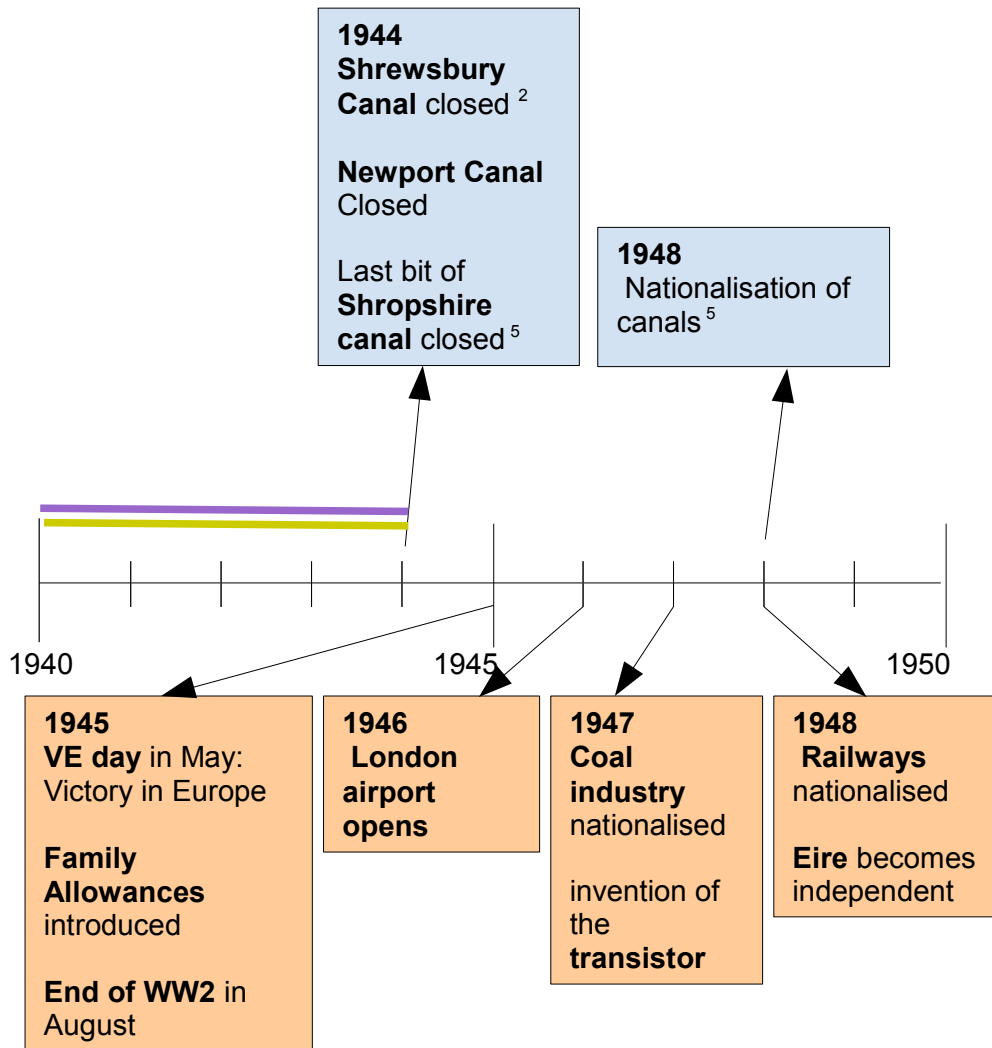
1944
Shrewsbury Canal closed $^{2}$

Newport Canal Closed

Last bit of Shropshire canal closed $^{5}$

1948
Nationalisation of canals $^{5}$

1940

1945

1950

1945
VE day in May: Victory in Europe

Family Allowances introduced

End of WW2 in August

1946
London airport opens

1947
Coal industry nationalised

invention of the transistor

1948
Railways nationalised

Eire becomes independent